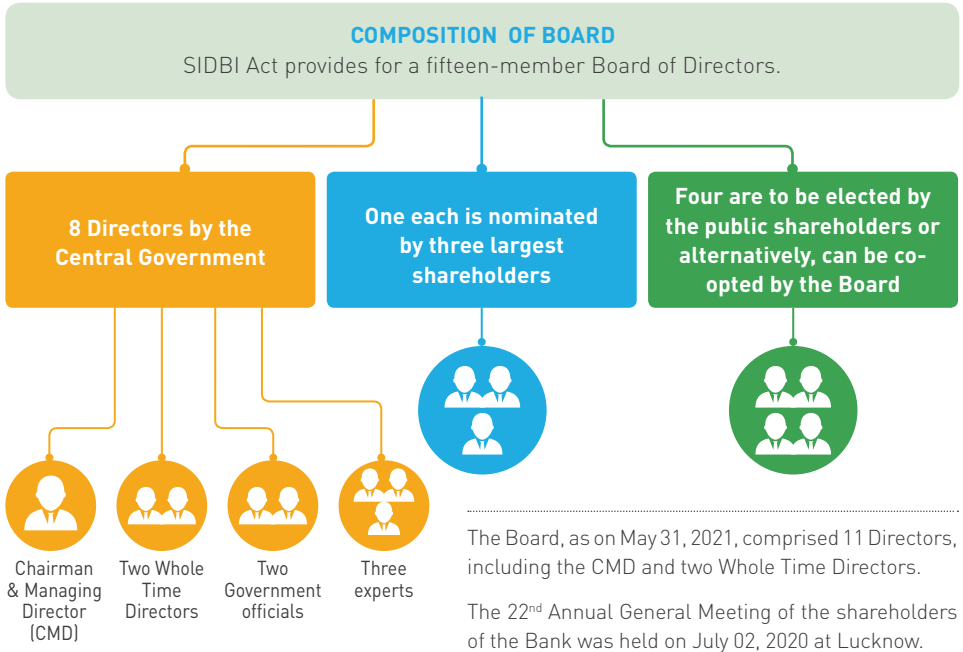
COMPOSITION OF BOARD

SIDBI Act provides for a fifteen-member Board of Directors.

8 Directors by the Central Government

One each is nominated by three largest shareholders

Four are to be elected by the public shareholders or alternatively, can be co-opted by the Board

Chairman & Managing Director (CMD)

Two Whole Time Directors

Two Government officials

Three experts

The Board, as on May 31, 2021, comprised 11 Directors, including the CMD and two Whole Time Directors.

The 22$^{nd}$ Annual General Meeting of the shareholders of the Bank was held on July 02, 2020 at Lucknow.